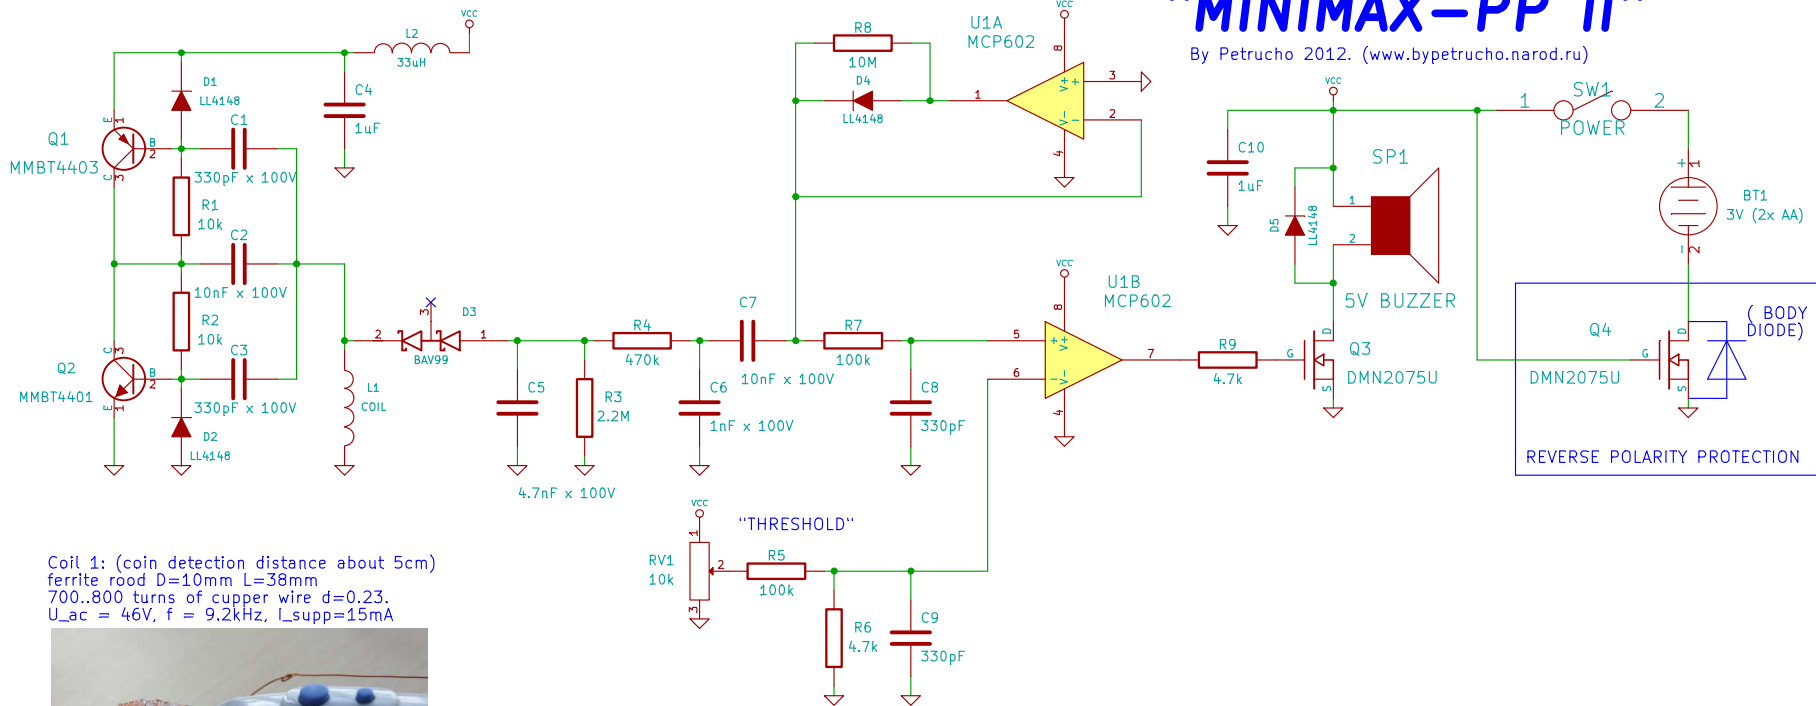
"MINIMAX-PP II"
By Petrucho 2012. (www.bypetrucho.narod.ru)

VCC
L2
33uH
C4
1uF
D1
LL4148
Q1
MMBT4403
E 1
B 2
C 3
C1
330pF x 100V
R1
10k
C2
10nF x 100V
R2
10k
C3
330pF x 100V
Q2
MMBT4401
D2
LL4148
L1
COIL
D3
BAV99
C5
4.7nF x 100V
R3
2.2M
R4
470k
C6
1nF x 100V
C7
10nF x 100V
R7
100k
C8
330pF
R8
10M
D4
LL4148
U1A
MCP602
U1B
MCP602
VCC
R9
4.7k
Q3
DMN2075U
C10
1uF
D5
LL4148
SP1
5V BUZZER
SW1
POWER
1
2
BT1
3V (2x AA)
Q4
DMN2075U
( BODY DIODE)
REVERSE POLARITY PROTECTION
"THRESHOLD"
RV1
10k
R5
100k
R6
4.7k
C9
330pF

Coil 1: (coin detection distance about 5cm)
ferrite rood D=10mm L=38mm
700..800 turns of cupper wire d=0.23.
U_ac = 46V, f = 9.2kHz, I_supp=15mA